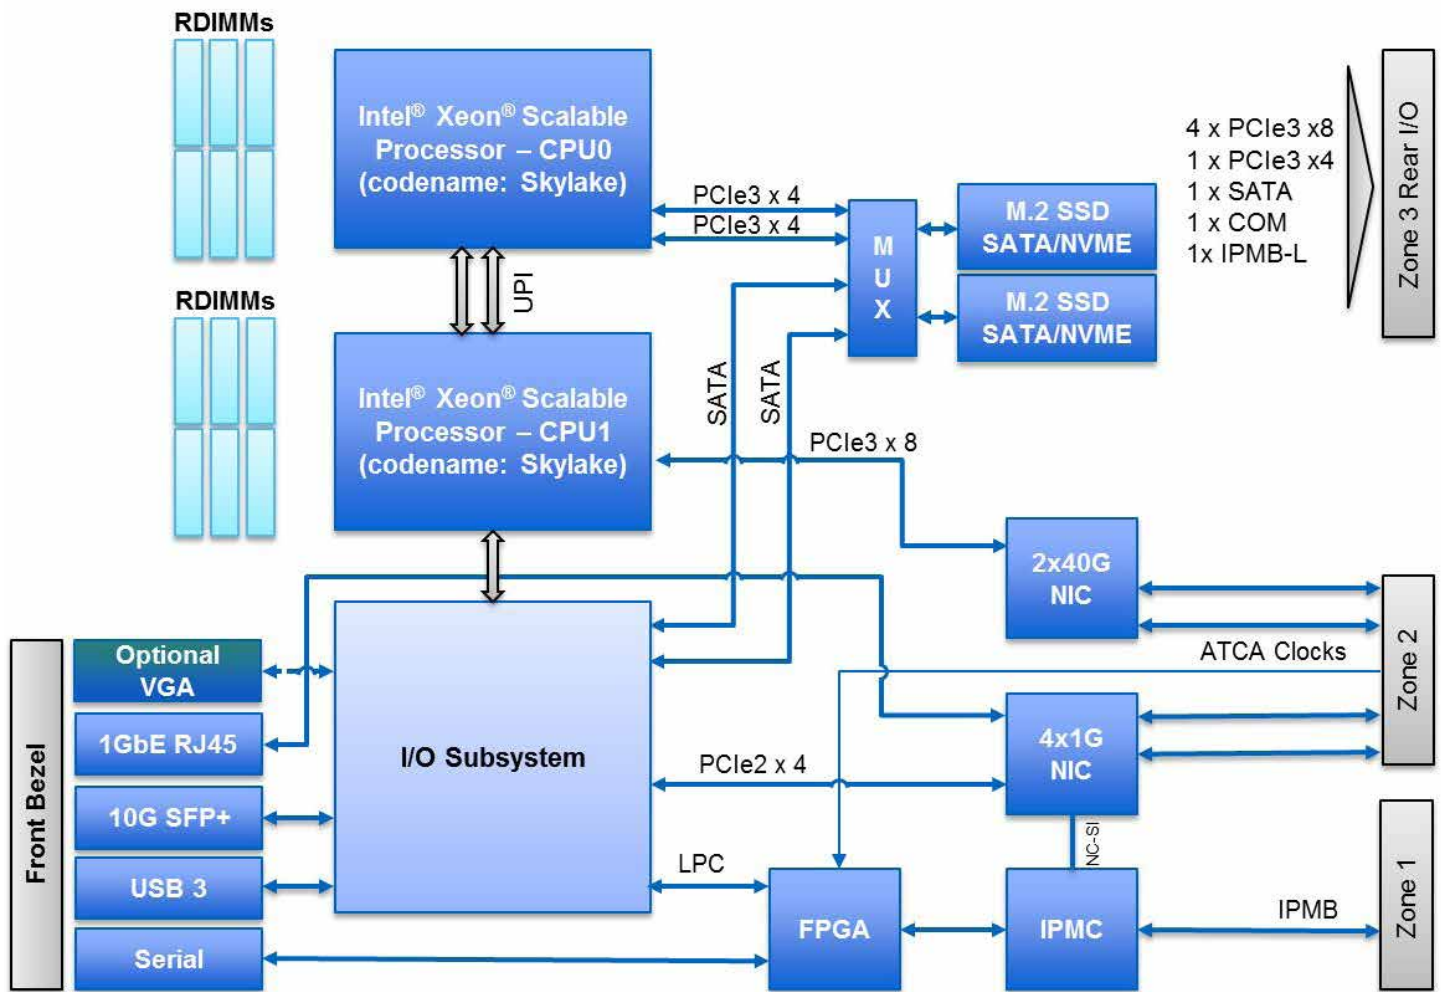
RDIMMs

Intel® Xeon® Scalable Processor – CPU0 (codename: Skylake)

PCIe3 x 4
PCIe3 x 4

M U X

M.2 SSD SATA/NVME

M.2 SSD SATA/NVME

4 x PCIe3 x8
1 x PCIe3 x4
1 x SATA
1 x COM
1x IPMB-L

Zone 3 Rear I/O

UPI

RDIMMs

Intel® Xeon® Scalable Processor – CPU1 (codename: Skylake)

SATA

SATA

PCIe3 x 8

2x40G NIC

Optional VGA

1GbE RJ45

10G SFP+

USB 3

Serial

Front Bezel

I/O Subsystem

ATCA Clocks

Zone 2

4x1G NIC

PCIe2 x 4

NC-SI

LPC

FPGA

IPMC

IPMB

Zone 1